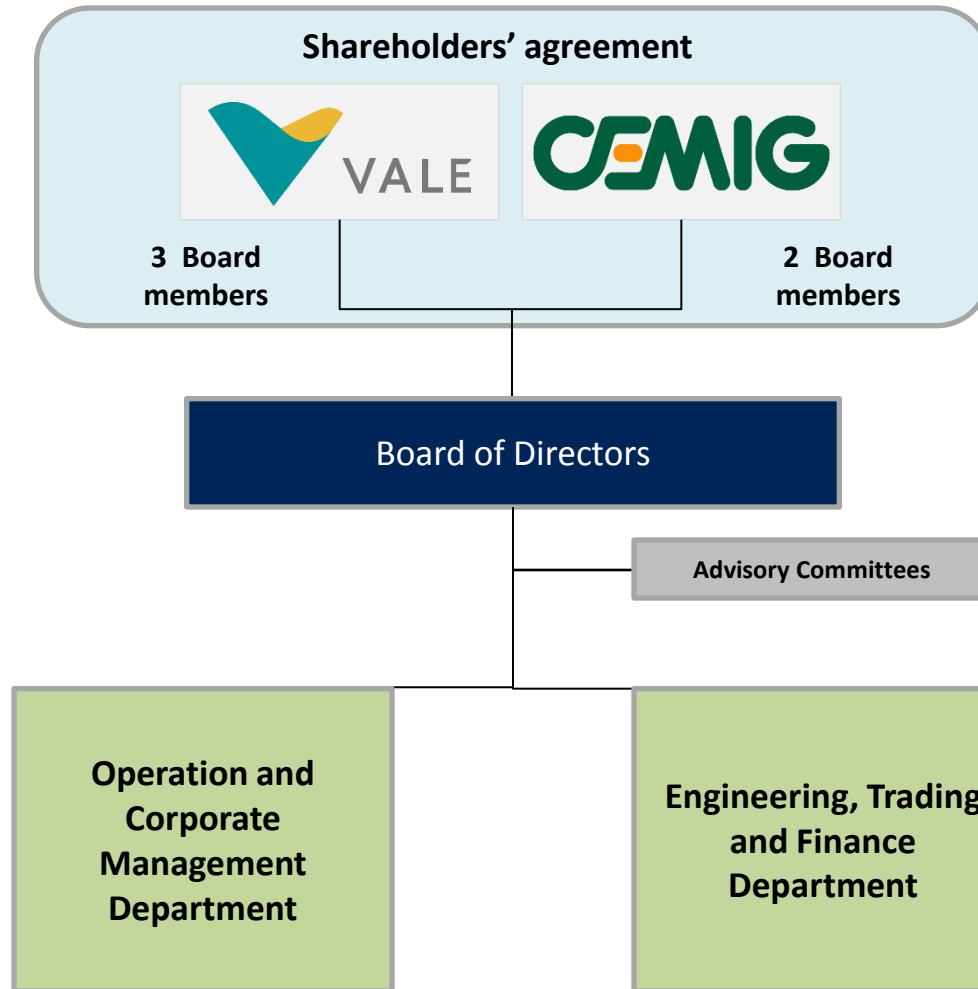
Shareholders' agreement

VALE

CEMIG

3 Board members

2 Board members

Board of Directors

Advisory Committees

Operation and Corporate Management Department

Engineering, Trading and Finance Department